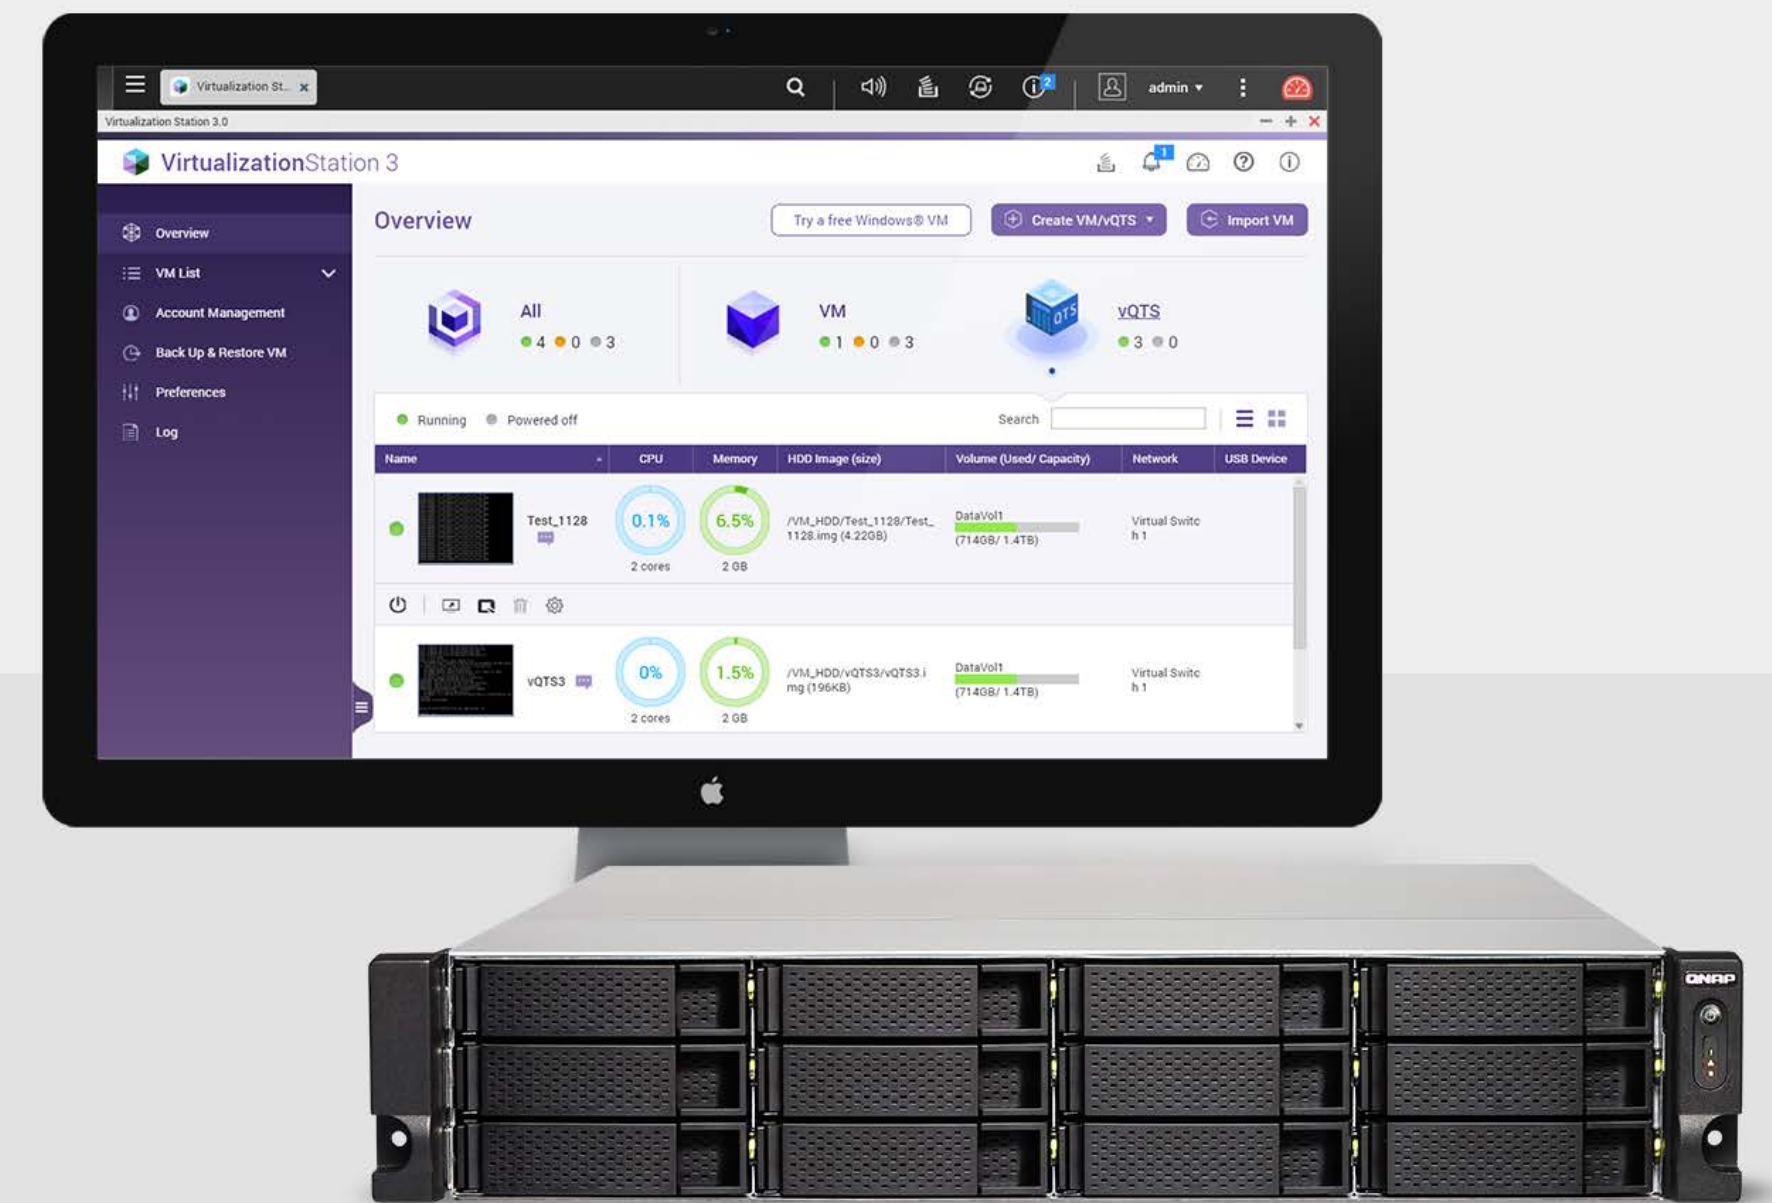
Virtualization St... ×

admin

Virtualization Station 3.0

VirtualizationStation 3

Overview

VM List

Account Management

Back Up & Restore VM

Preferences

Log

Overview

Try a free Windows® VM

Create VM/vQTS

Import VM

All
4 0 3

VM
1 0 3

vQTS
3 0

Running Powered off

Search

| Name | CPU | Memory | HDD Image (size) | Volume (Used/ Capacity) | Network | USB Device |
|---|---|---|---|---|---|---|
| Test_1128 | 0.1% 2 cores | 6.5% 2 GB | /VM_HDD/Test_1128/Test_1128.img (4.22GB) | DataVol1 (714GB/ 1.4TB) | Virtual Switch 1 | |
| vQTS3 | 0% 2 cores | 1.5% 2 GB | /VM_HDD/vQTS3/vQTS3.img (196KB) | DataVol1 (714GB/ 1.4TB) | Virtual Switch 1 | |

QNAP